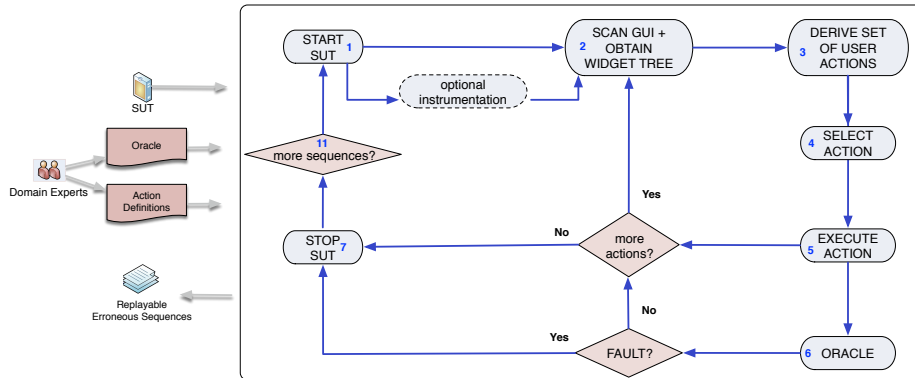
SUT

Oracle

Domain Experts

Action Definitions

Replayable Erroneous Sequences

START SUT 1

SCAN GUI + OBTAIN WIDGET TREE 2

DERIVE SET OF USER ACTIONS 3

optional instrumentation

11 more sequences?

SELECT ACTION 4

Yes

No

more actions?

STOP SUT 7

EXECUTE ACTION 5

No

Yes

FAULT?

6 ORACLE